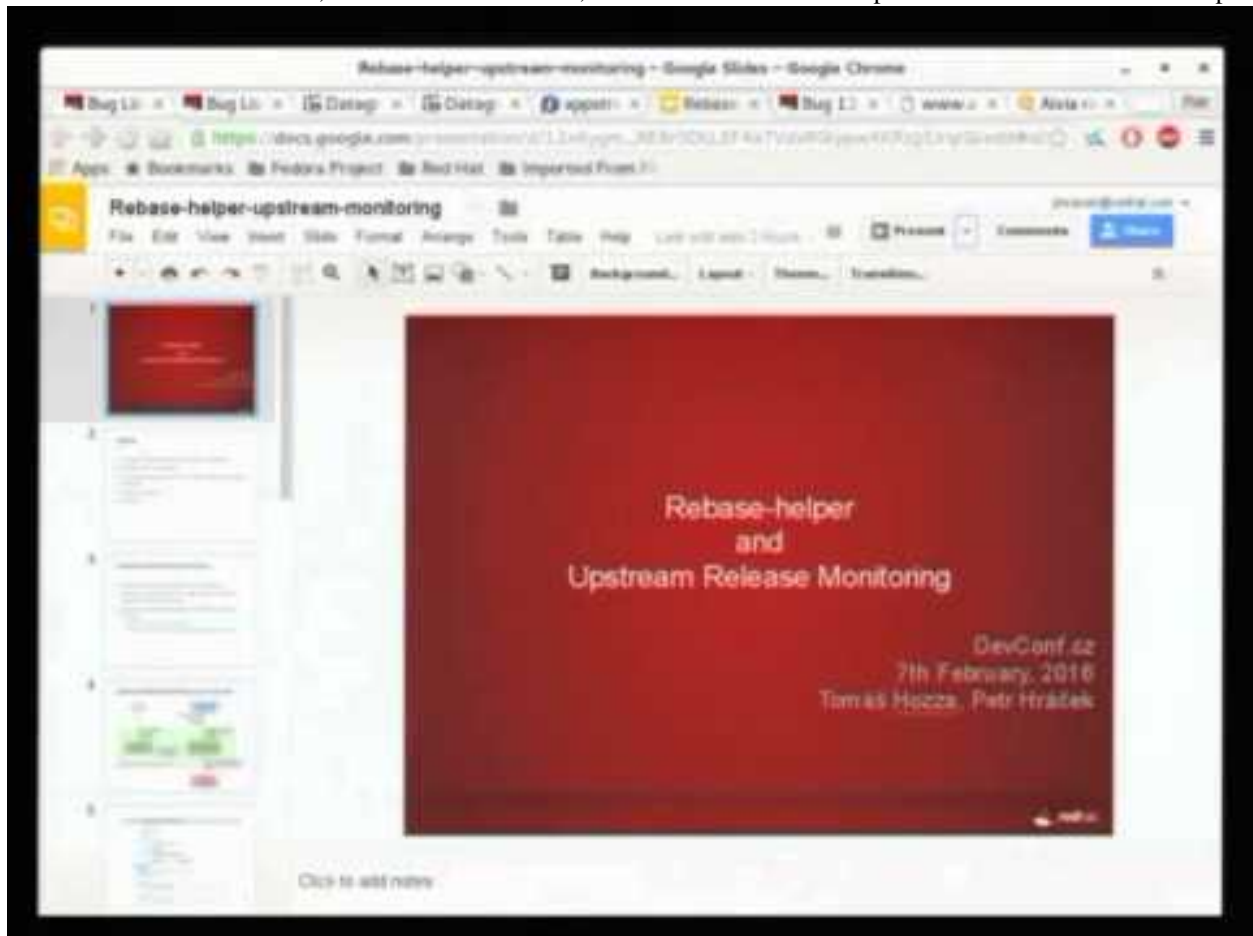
Rebase-helper-upstream-monitoring - Google Slides - Google Chrome

Bug Li ×  Bug Li ×  Datag ×  Datag ×  appsr ×  Rebas ×  Bug 1 ×  www.c ×  Alvia ×

https://docs.google.com/presentation/d/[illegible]

Apps  Bookmarks  Fedora Project  Red Hat  Imported From

Rebase-helper-upstream-monitoring

File  Edit  View  Insert  Slide  Format  Arrange  Tools  Table  Help

Present  Comments  Share

Background...  Layout  Theme...  Transition...

1
2
3
4
5

Rebase-helper
and
Upstream Release Monitoring

DevConf.cz
7th February, 2016
Tomáš Hozza, Petr Hráček

Click to add notes